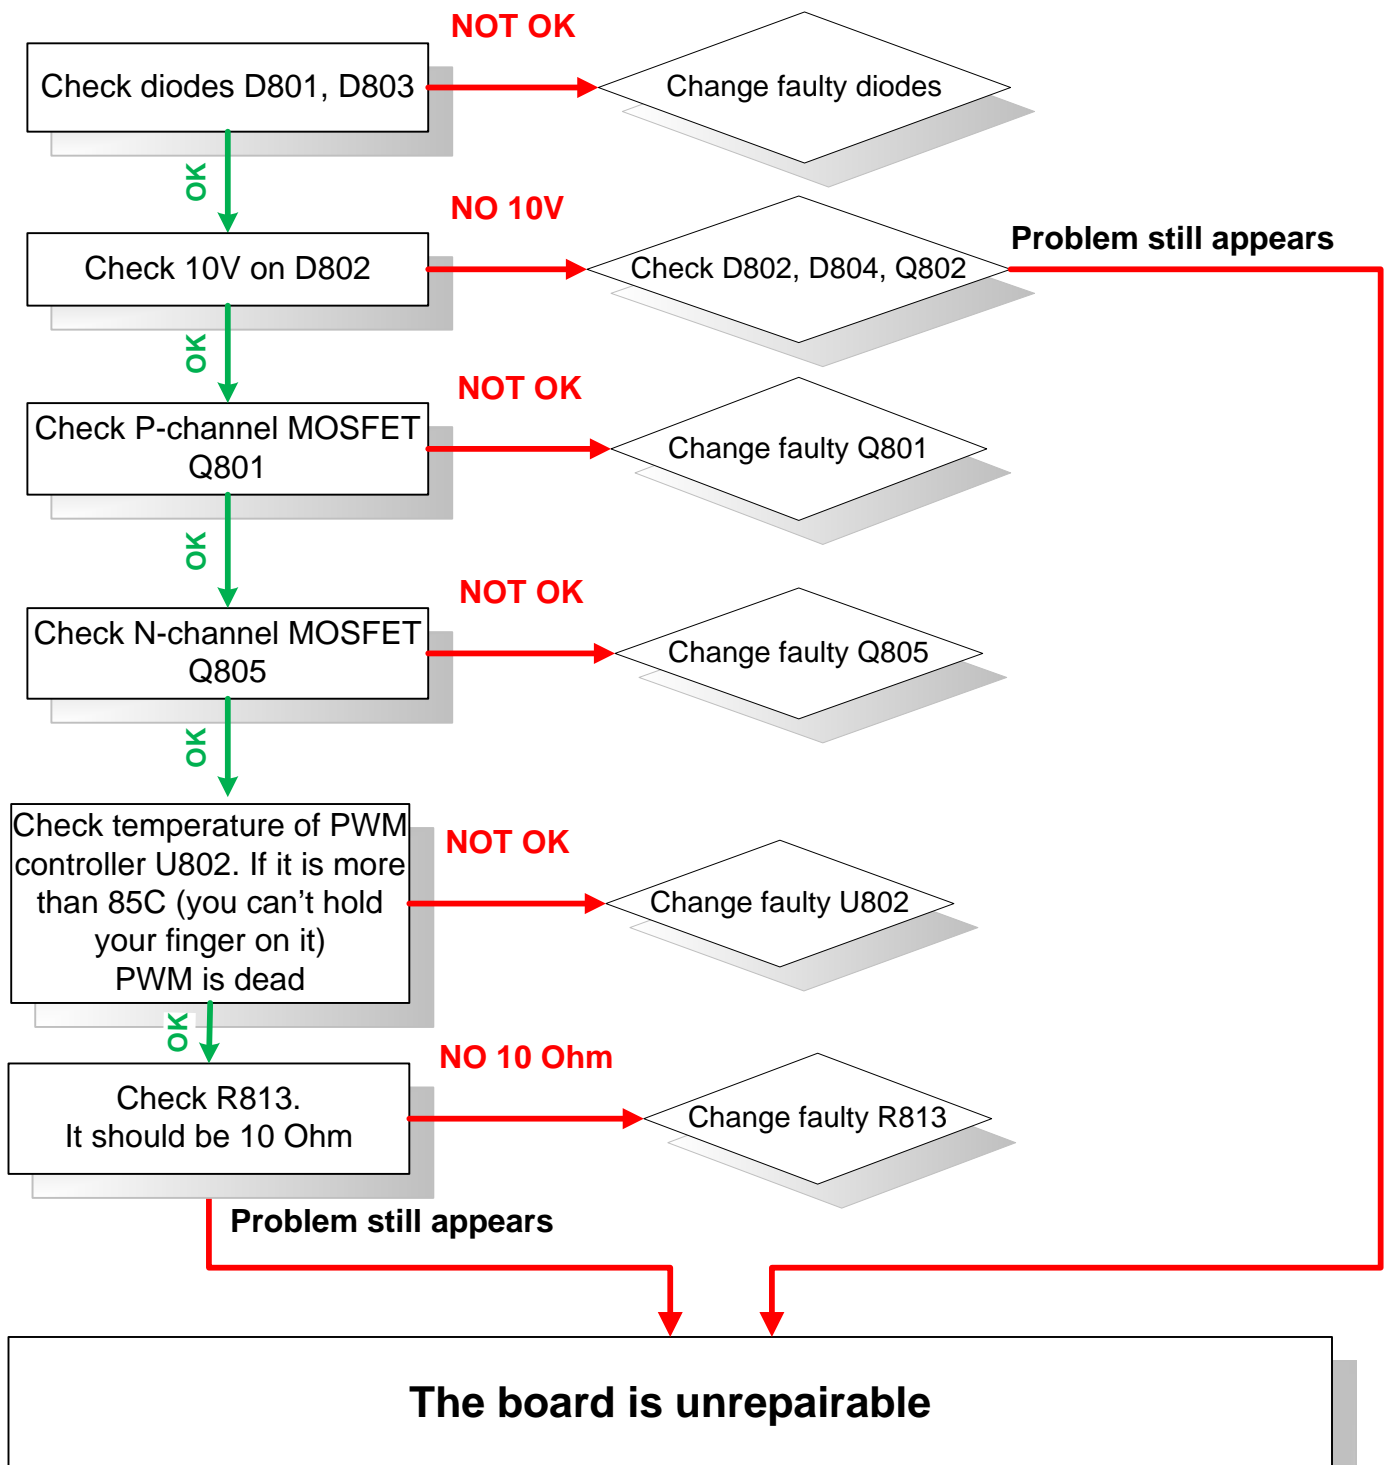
Check diodes D801, D803

NOT OK

Change faulty diodes

OK

Check 10V on D802

NO 10V

Check D802, D804, Q802

Problem still appears

OK

Check P-channel MOSFET Q801

NOT OK

Change faulty Q801

OK

Check N-channel MOSFET Q805

NOT OK

Change faulty Q805

OK

Check temperature of PWM controller U802. If it is more than 85C (you can't hold your finger on it) PWM is dead

NOT OK

Change faulty U802

OK

Check R813. It should be 10 Ohm

NO 10 Ohm

Change faulty R813

Problem still appears

The board is unrepairable